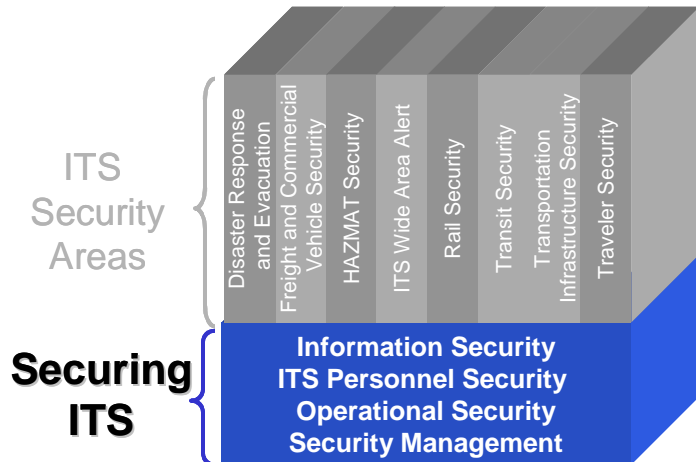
ITS Security Areas

Disaster Response and Evacuation

Freight and Commercial Vehicle Security

HAZMAT Security

ITS Wide Area Alert

Rail Security

Transit Security

Transportation Infrastructure Security

Traveler Security

Securing ITS

Information Security
ITS Personnel Security
Operational Security
Security Management